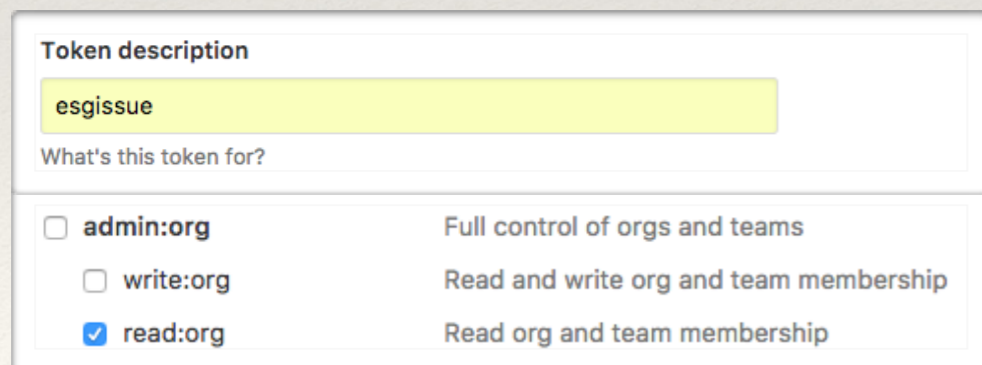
Token description

esgissue

What's this token for?

| | |
|---|---|
| admin:org | Full control of orgs and teams |
| write:org | Read and write org and team membership |
| read:org | Read org and team membership |